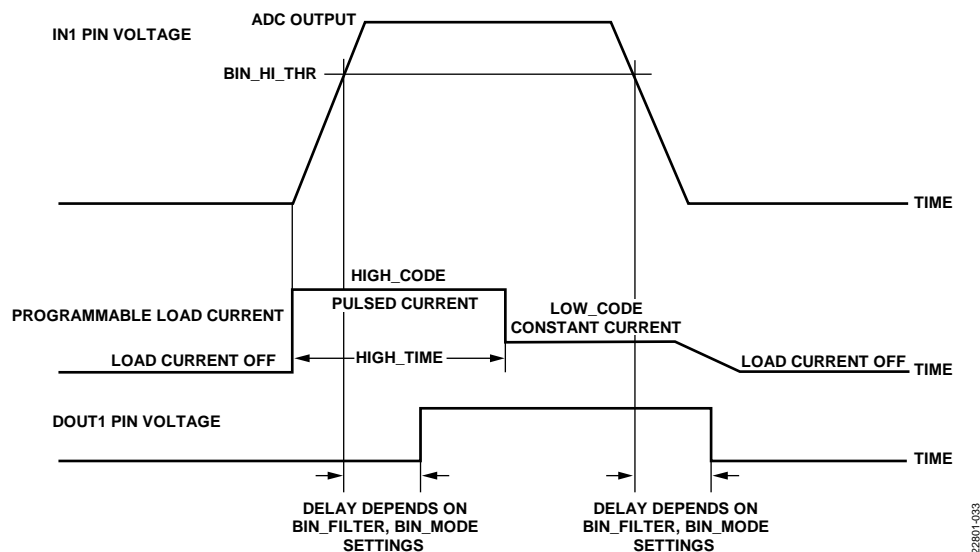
IN1 PIN VOLTAGE

ADC OUTPUT

BIN_HI_THR

TIME

HIGH_CODE

PULSED CURRENT

PROGRAMMABLE LOAD CURRENT

LOW_CODE
CONSTANT CURRENT

LOAD CURRENT OFF

HIGH_TIME

LOAD CURRENT OFF

TIME

DOUT1 PIN VOLTAGE

TIME

DELAY DEPENDS ON BIN_FILTER, BIN_MODE SETTINGS

DELAY DEPENDS ON BIN_FILTER, BIN_MODE SETTINGS

22801-033